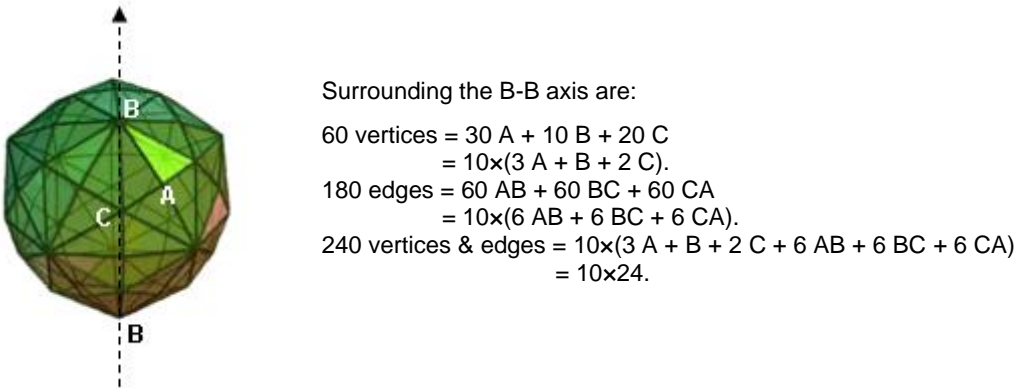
B

C

A

B

Surrounding the B-B axis are:

60 vertices = 30 A + 10 B + 20 C
= 10×(3 A + B + 2 C).
180 edges = 60 AB + 60 BC + 60 CA
= 10×(6 AB + 6 BC + 6 CA).
240 vertices & edges = 10×(3 A + B + 2 C + 6 AB + 6 BC + 6 CA)
= 10×24.